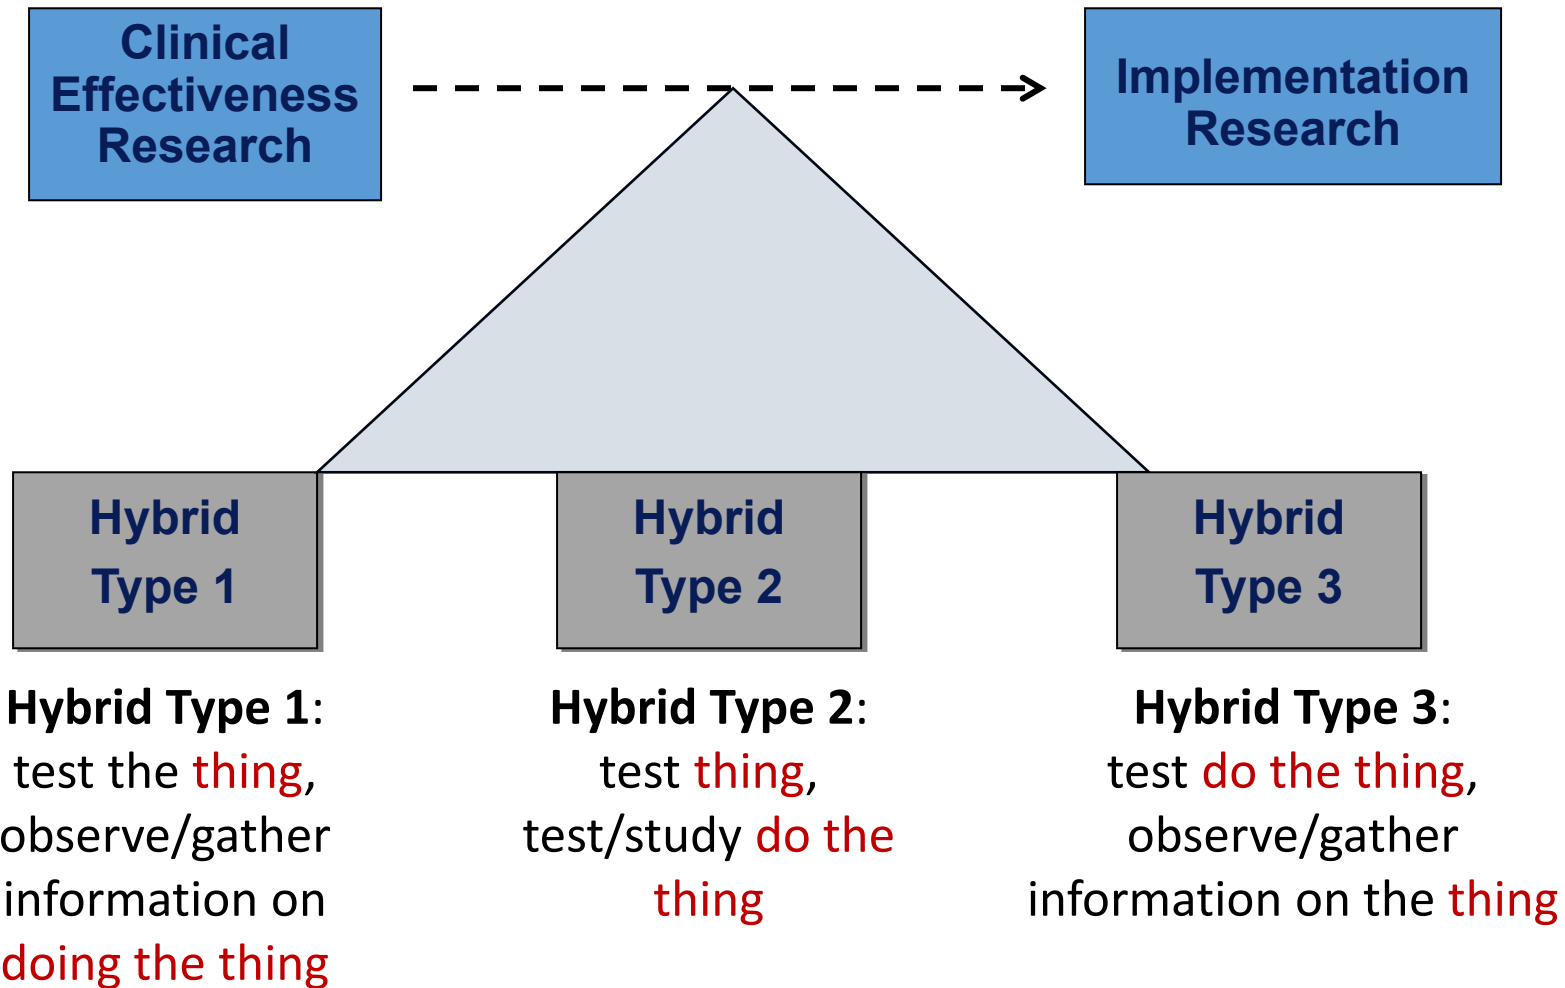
Clinical Effectiveness Research

Implementation Research

Hybrid Type 1

Hybrid Type 2

Hybrid Type 3

**Hybrid Type 1**: test the thing, observe/gather information on doing the thing

**Hybrid Type 2**: test thing, test/study do the thing

**Hybrid Type 3**: test do the thing, observe/gather information on the thing